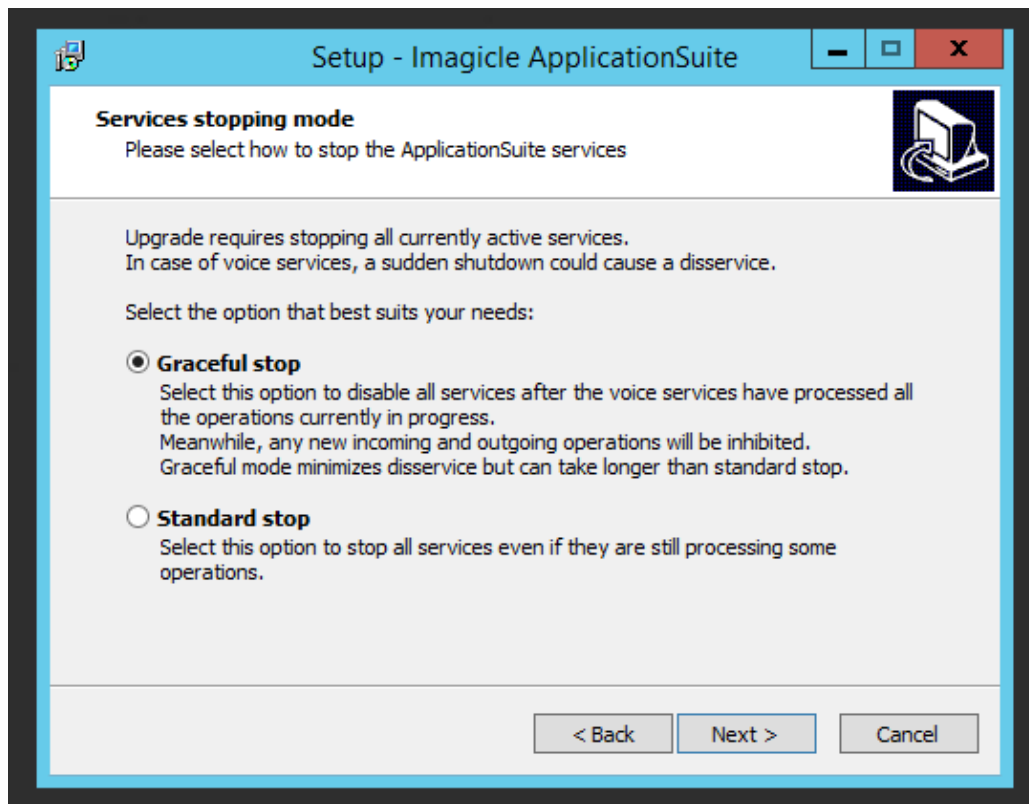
Setup - Imagicle ApplicationSuite

**Services stopping mode**
Please select how to stop the ApplicationSuite services

Upgrade requires stopping all currently active services.
In case of voice services, a sudden shutdown could cause a disservice.

Select the option that best suits your needs:

**Graceful stop**
Select this option to disable all services after the voice services have processed all the operations currently in progress.
Meanwhile, any new incoming and outgoing operations will be inhibited.
Graceful mode minimizes disservice but can take longer than standard stop.

**Standard stop**
Select this option to stop all services even if they are still processing some operations.

< Back
Next >
Cancel